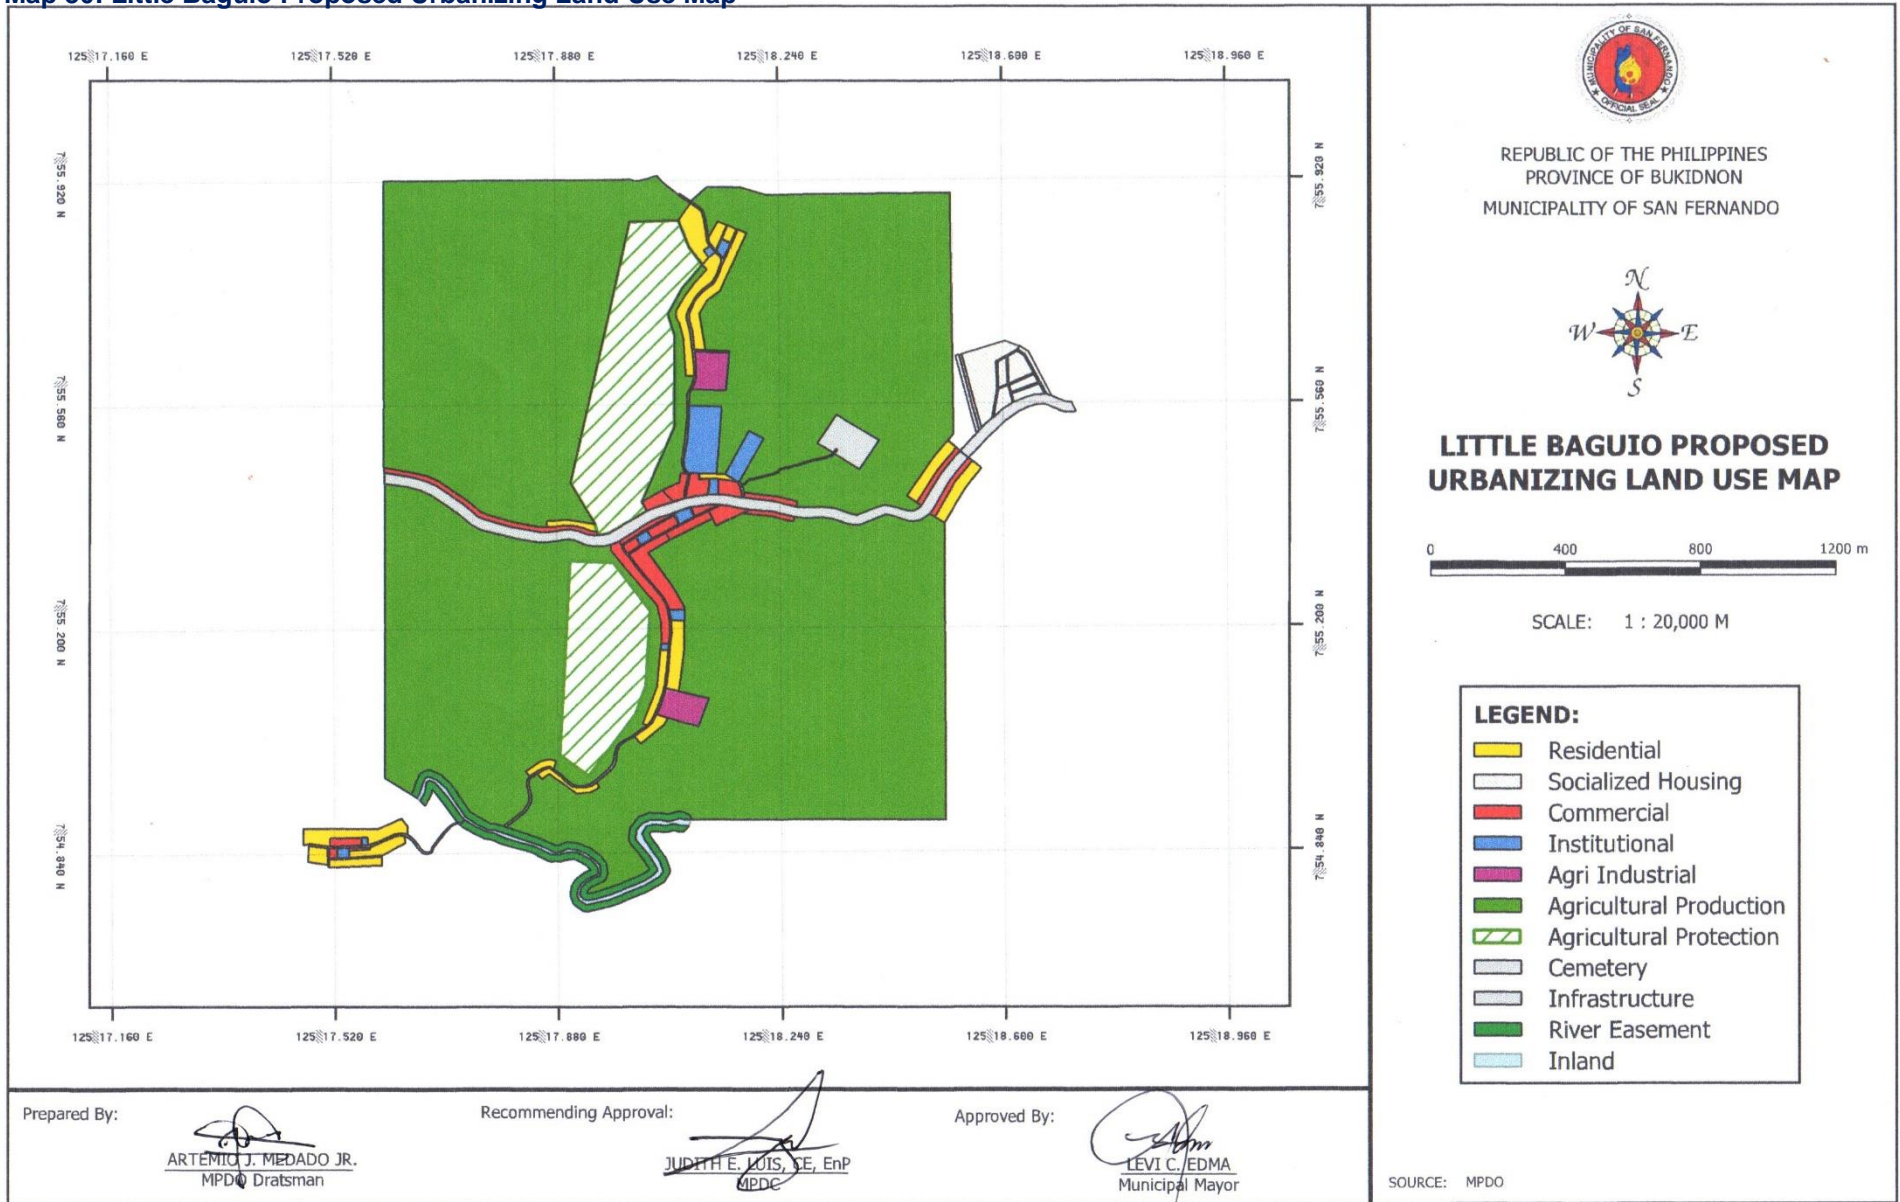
Map 30: Little Baguio Proposed Urbanizing Land Use Map

125°17.160 E
125°17.520 E
125°17.880 E
125°18.240 E
125°18.600 E
125°18.960 E

7°55.920 N
7°55.560 N
7°55.200 N
7°54.840 N

7°55.920 N
7°55.560 N
7°55.200 N
7°54.840 N

125°17.160 E
125°17.520 E
125°17.880 E
125°18.240 E
125°18.600 E
125°18.960 E

MUNICIPALITY OF SAN FERNANDO
OFFICIAL SEAL

REPUBLIC OF THE PHILIPPINES
PROVINCE OF BUKIDNON
MUNICIPALITY OF SAN FERNANDO

N
W
E
S

LITTLE BAGUIO PROPOSED URBANIZING LAND USE MAP

0
400
800
1200 m

SCALE: 1 : 20,000 M

LEGEND:
Residential
Socialized Housing
Commercial
Institutional
Agri Industrial
Agricultural Production
Agricultural Protection
Cemetery
Infrastructure
River Easement
Inland

Prepared By:
ARTEMIO J. MEDADO JR.
MPDO Dratsman

Recommending Approval:
JUDITH E. LUIS, CE, EnP
MPDC

Approved By:
LEVI C. EDMA
Municipal Mayor

SOURCE: MPDO